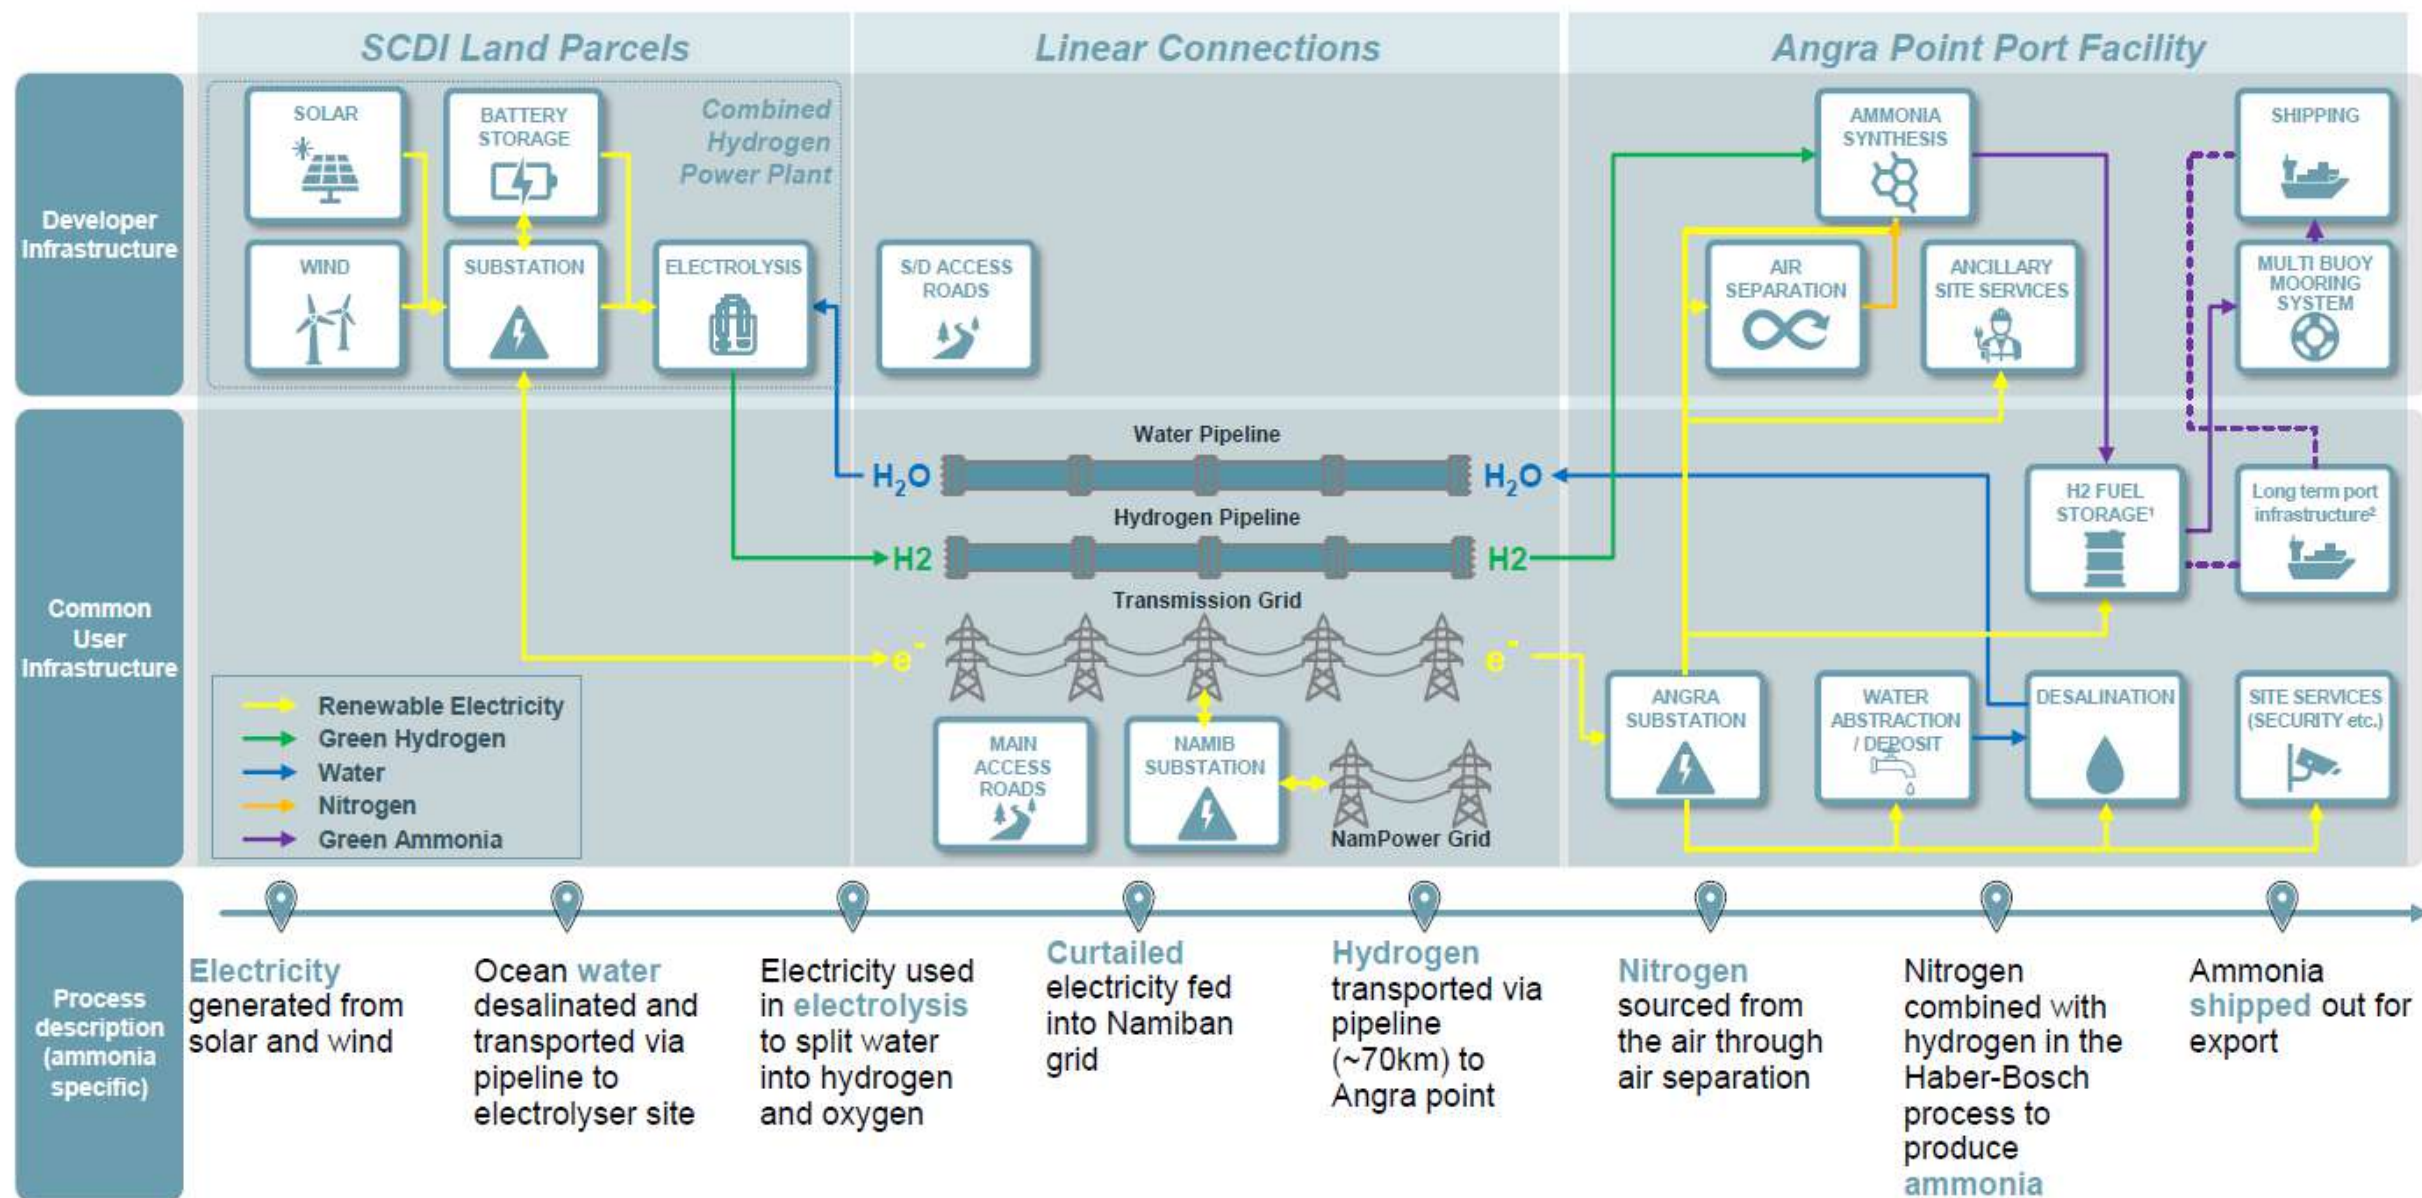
SCDI Land Parcels

Linear Connections

Angra Point Port Facility

Developer Infrastructure

SOLAR

BATTERY STORAGE

Combined Hydrogen Power Plant

WIND

SUBSTATION

ELECTROLYSIS

S/D ACCESS ROADS

AMMONIA SYNTHESIS

SHIPPING

AIR SEPARATION

ANCILLARY SITE SERVICES

MULTI BUOY MOORING SYSTEM

Common User Infrastructure

Water Pipeline

$H_2O$

$H_2O$

Hydrogen Pipeline

H2

H2

Transmission Grid

$e^-$

$e^-$

H2 FUEL STORAGE¹

Long term port infrastructure²

Renewable Electricity
Green Hydrogen
Water
Nitrogen
Green Ammonia

MAIN ACCESS ROADS

NAMIB SUBSTATION

NamPower Grid

ANGRA SUBSTATION

WATER ABSTRACTION / DEPOSIT

DESALINATION

SITE SERVICES (SECURITY etc.)

Process description (ammonia specific)

Electricity generated from solar and wind

Ocean water desalinated and transported via pipeline to electrolyser site

Electricity used in electrolysis to split water into hydrogen and oxygen

Curtailed electricity fed into Namiban grid

Hydrogen transported via pipeline (~70km) to Angra point

Nitrogen sourced from the air through air separation

Nitrogen combined with hydrogen in the Haber-Bosch process to produce ammonia

Ammonia shipped out for export